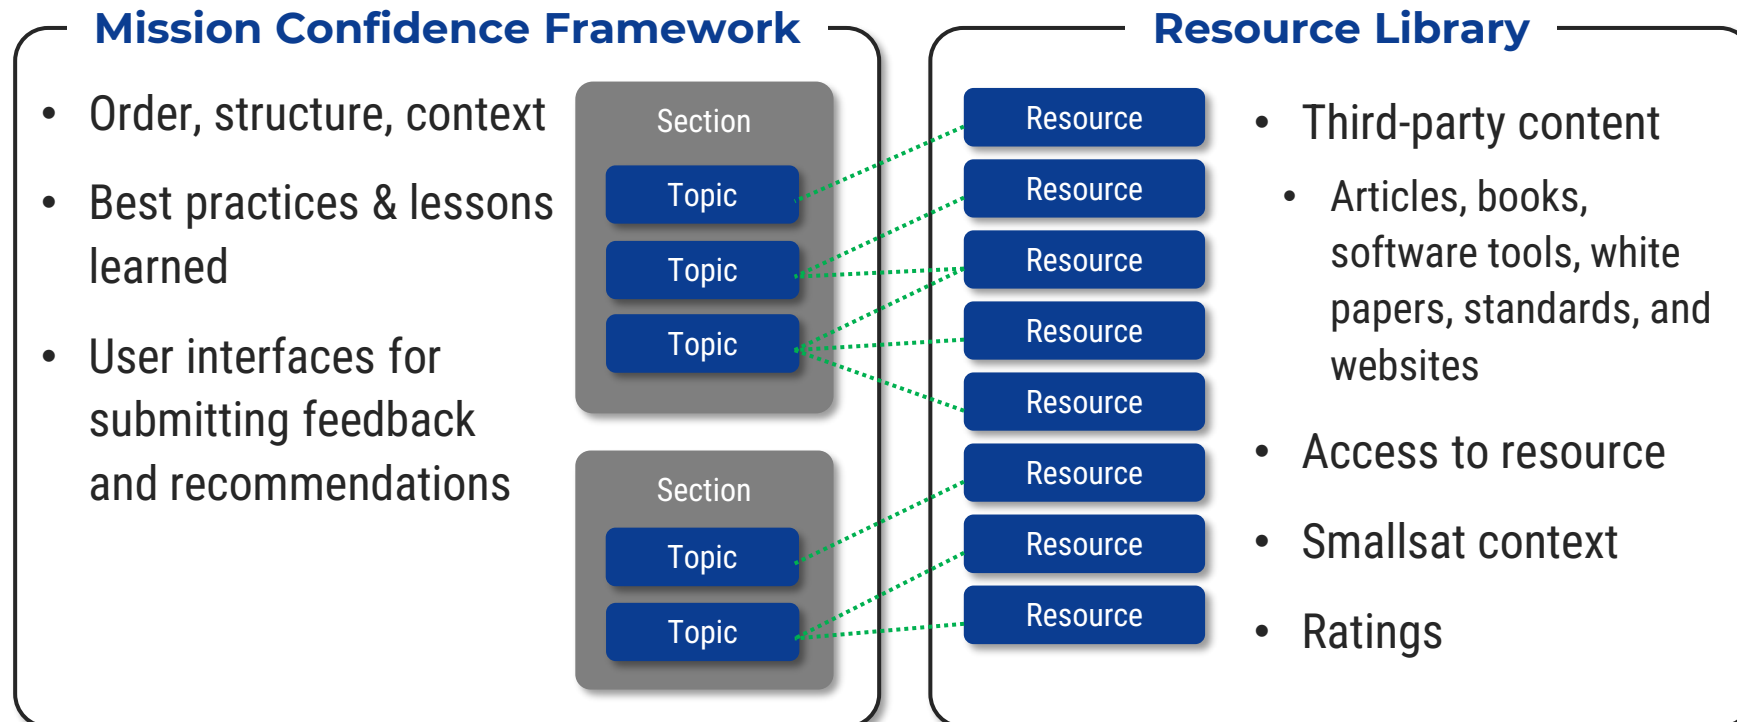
Mission Confidence Framework

- Order, structure, context
- Best practices & lessons learned
- User interfaces for submitting feedback and recommendations

Section
Topic
Topic
Topic

Section
Topic
Topic

Resource Library

Resource
Resource
Resource
Resource
Resource
Resource
Resource
Resource

- Third-party content
  - Articles, books, software tools, white papers, standards, and websites
- Access to resource
- Smallsat context
- Ratings